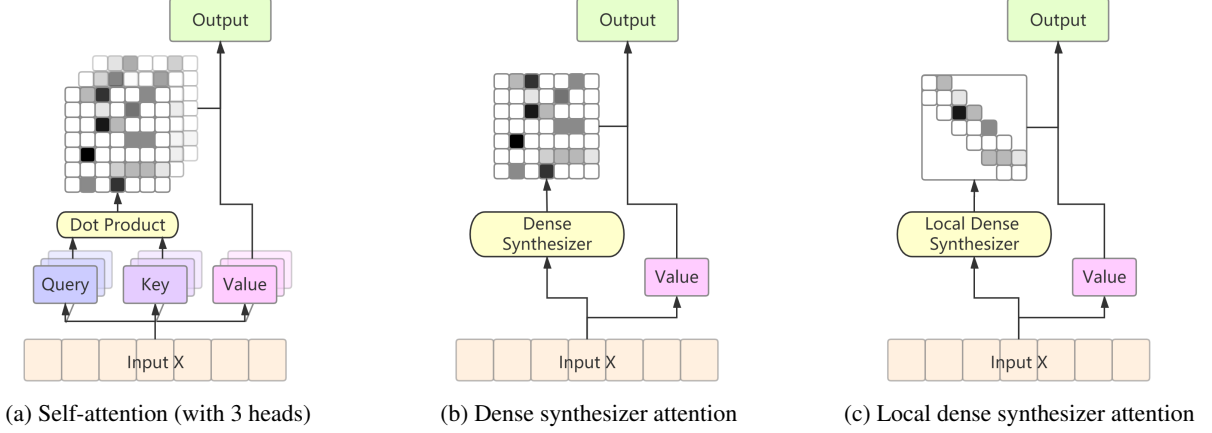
Output

Dot Product

Query

Key

Value

Input X

(a) Self-attention (with 3 heads)

Output

Dense Synthesizer

Value

Input X

(b) Dense synthesizer attention

Output

Local Dense Synthesizer

Value

Input X

(c) Local dense synthesizer attention